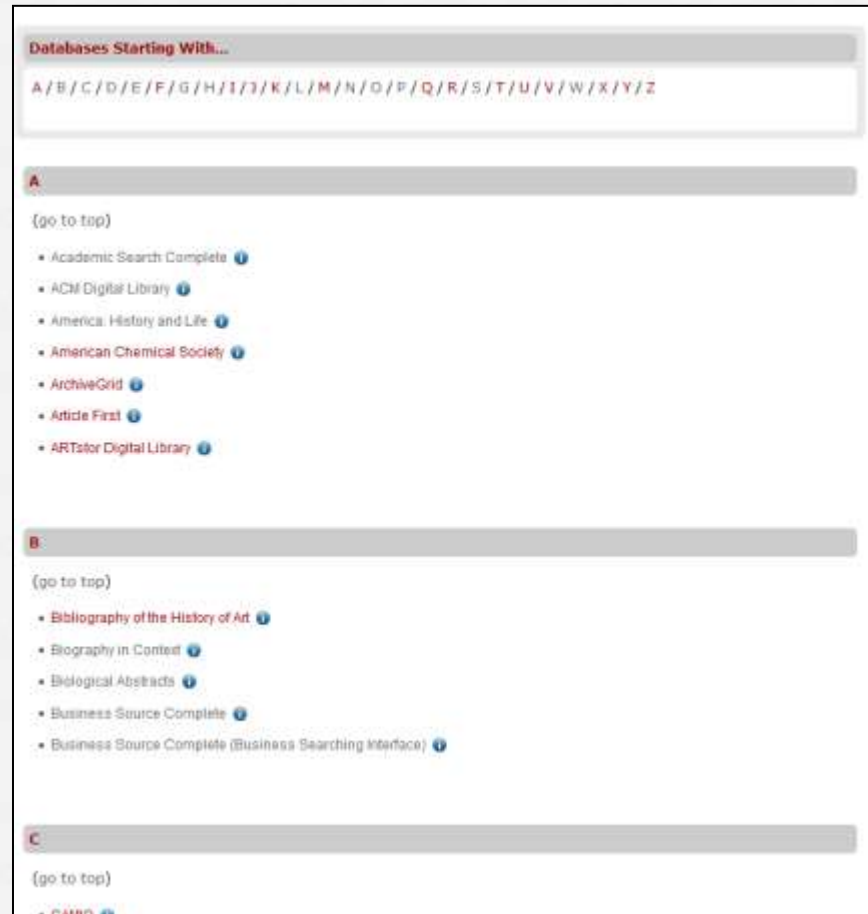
Databases Starting With...

A / B / C / D / E / F / G / H / I / J / K / L / M / N / O / P / Q / R / S / T / U / V / W / X / Y / Z

A

(go to top)

- Academic Search Complete
- ACM Digital Library
- America: History and Life
- American Chemical Society
- ArchiveGrid
- Article First
- ARTstor Digital Library

B

(go to top)

- Bibliography of the History of Art
- Biography in Context
- Biological Abstracts
- Business Source Complete
- Business Source Complete (Business Searching Interface)

C

(go to top)

- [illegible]